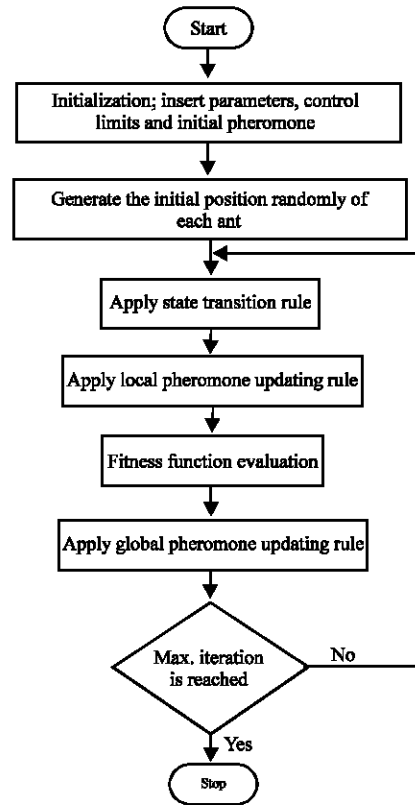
Start

Initialization; insert parameters, control limits and initial pheromone

Generate the initial position randomly of each ant

Apply state transition rule

Apply local pheromone updating rule

Fitness function evaluation

Apply global pheromone updating rule

Max. iteration is reached

No

Yes

Stop